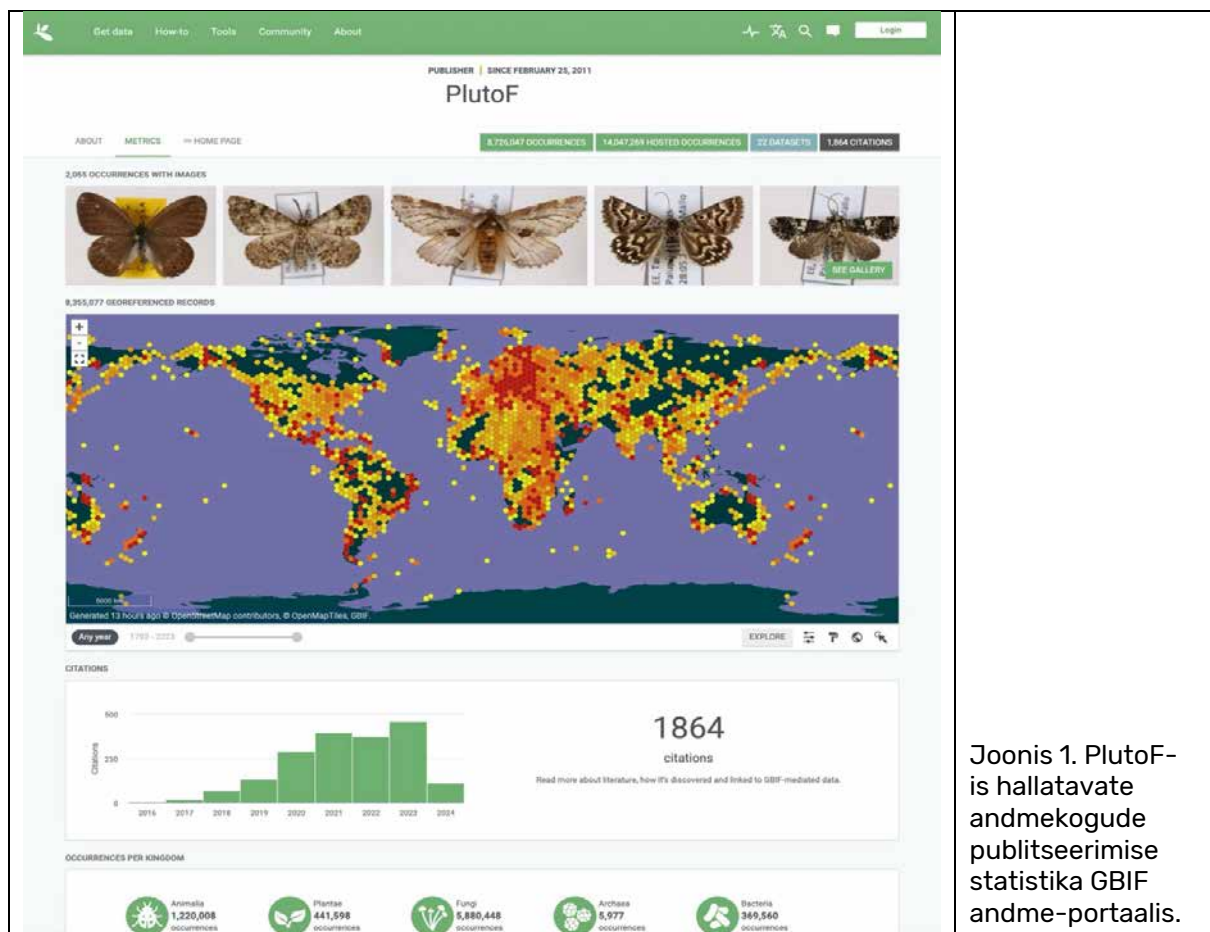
Get data How-to Tools Community About

Login

PUBLISHER | SINCE FEBRUARY 25, 2011

PlutoF

ABOUT METRICS HOME PAGE

8,726,047 OCCURRENCES 14,047,269 HOSTED OCCURRENCES 22 DATASETS 1,864 CITATIONS

2,065 OCCURRENCES WITH IMAGES

SEE GALLERY

8,355,077 GEOREFERENCED RECORDS

+
-

5000 km

Generated 13 hours ago © OpenStreetMap contributors, © OpenMapTiles, GBIF.

Any year 1783 - 2023

EXPLORE

CITATIONS

| | |
|---|---|
| 500 | |
| 250 | |
| 0 | |

Citations

2016 2017 2018 2019 2020 2021 2022 2023 2024

1864

citations

Read more about literature, how it's discovered and linked to GBIF-mediated data.

OCCURRENCES PER KINGDOM

Animalia 1,220,008 occurrences

Plantae 441,598 occurrences

Fungi 5,880,448 occurrences

Archaea 5,977 occurrences

Bacteria 369,560 occurrences

Joonis 1. PlutoF-is hallatavate andmekogude publitseerimise statistika GBIF andme-portaalis.